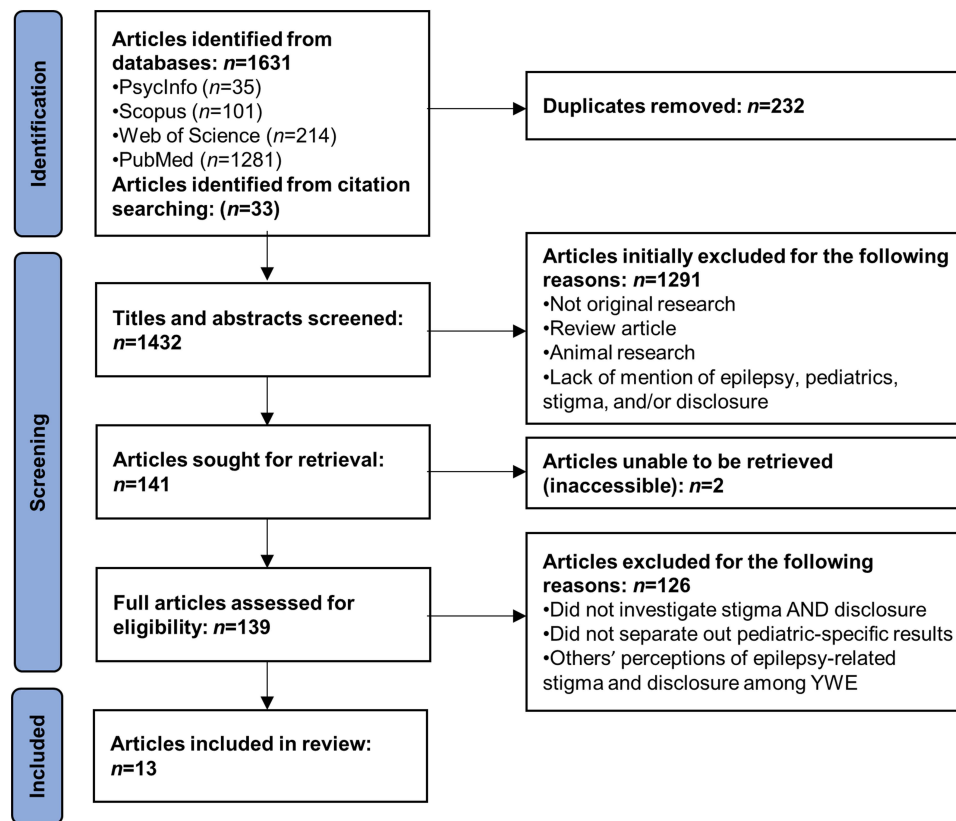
Identification

Articles identified from databases: $n$=1631
•PsycInfo ($n$=35)
•Scopus ($n$=101)
•Web of Science ($n$=214)
•PubMed ($n$=1281)
Articles identified from citation searching: ($n$=33)

Duplicates removed: $n$=232

Screening

Titles and abstracts screened: $n$=1432

Articles initially excluded for the following reasons: $n$=1291
•Not original research
•Review article
•Animal research
•Lack of mention of epilepsy, pediatrics, stigma, and/or disclosure

Articles sought for retrieval: $n$=141

Articles unable to be retrieved (inaccessible): $n$=2

Full articles assessed for eligibility: $n$=139

Articles excluded for the following reasons: $n$=126
•Did not investigate stigma AND disclosure
•Did not separate out pediatric-specific results
•Others' perceptions of epilepsy-related stigma and disclosure among YWE

Included

Articles included in review: $n$=13